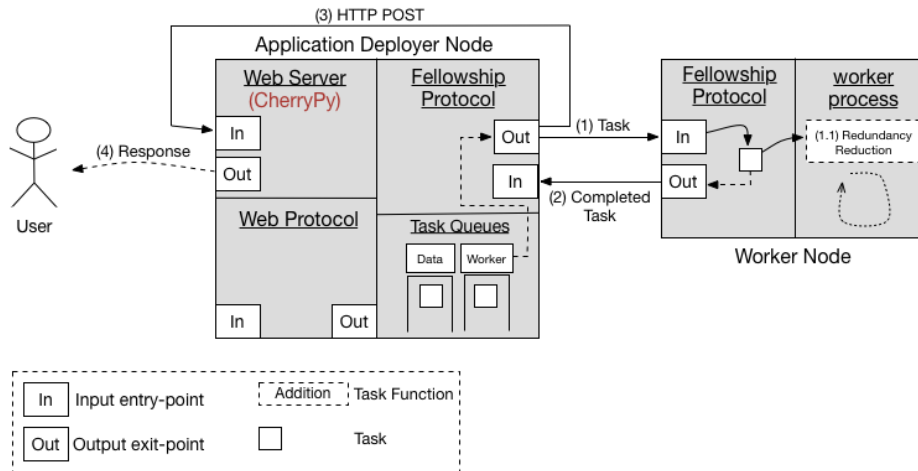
(3) HTTP POST

Application Deployer Node

Web Server
(CherryPy)

Fellowship Protocol

In

Out

(4) Response

User

Out

(1) Task

In

(2) Completed Task

Web Protocol

Task Queues

Data

Worker

In

Out

Fellowship Protocol

worker process

In

(1.1) Redundancy Reduction

Out

Worker Node

In Input entry-point

Addition Task Function

Out Output exit-point

Task